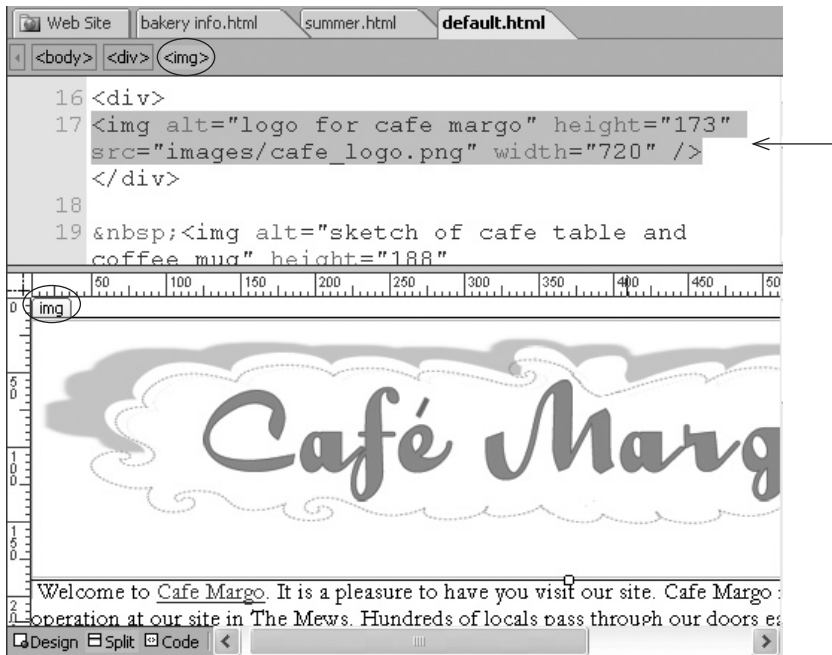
Web Site | bakery info.html | summer.html | default.html

<body> <div> <img>

16 <div>
17 <img alt="logo for cafe margo" height="173" src="images/cafe_logo.png" width="720" />
</div>
18
19 &nbsp;<img alt="sketch of cafe table and coffee mug" height="188"

50 100 150 200 250 300 350 400 450 50

img

0
50
100
150
200

Café Marg

Welcome to Cafe Margo. It is a pleasure to have you visit our site. Cafe Margo
operation at our site in The Mews. Hundreds of locals pass through our doors ea

Design Split Code